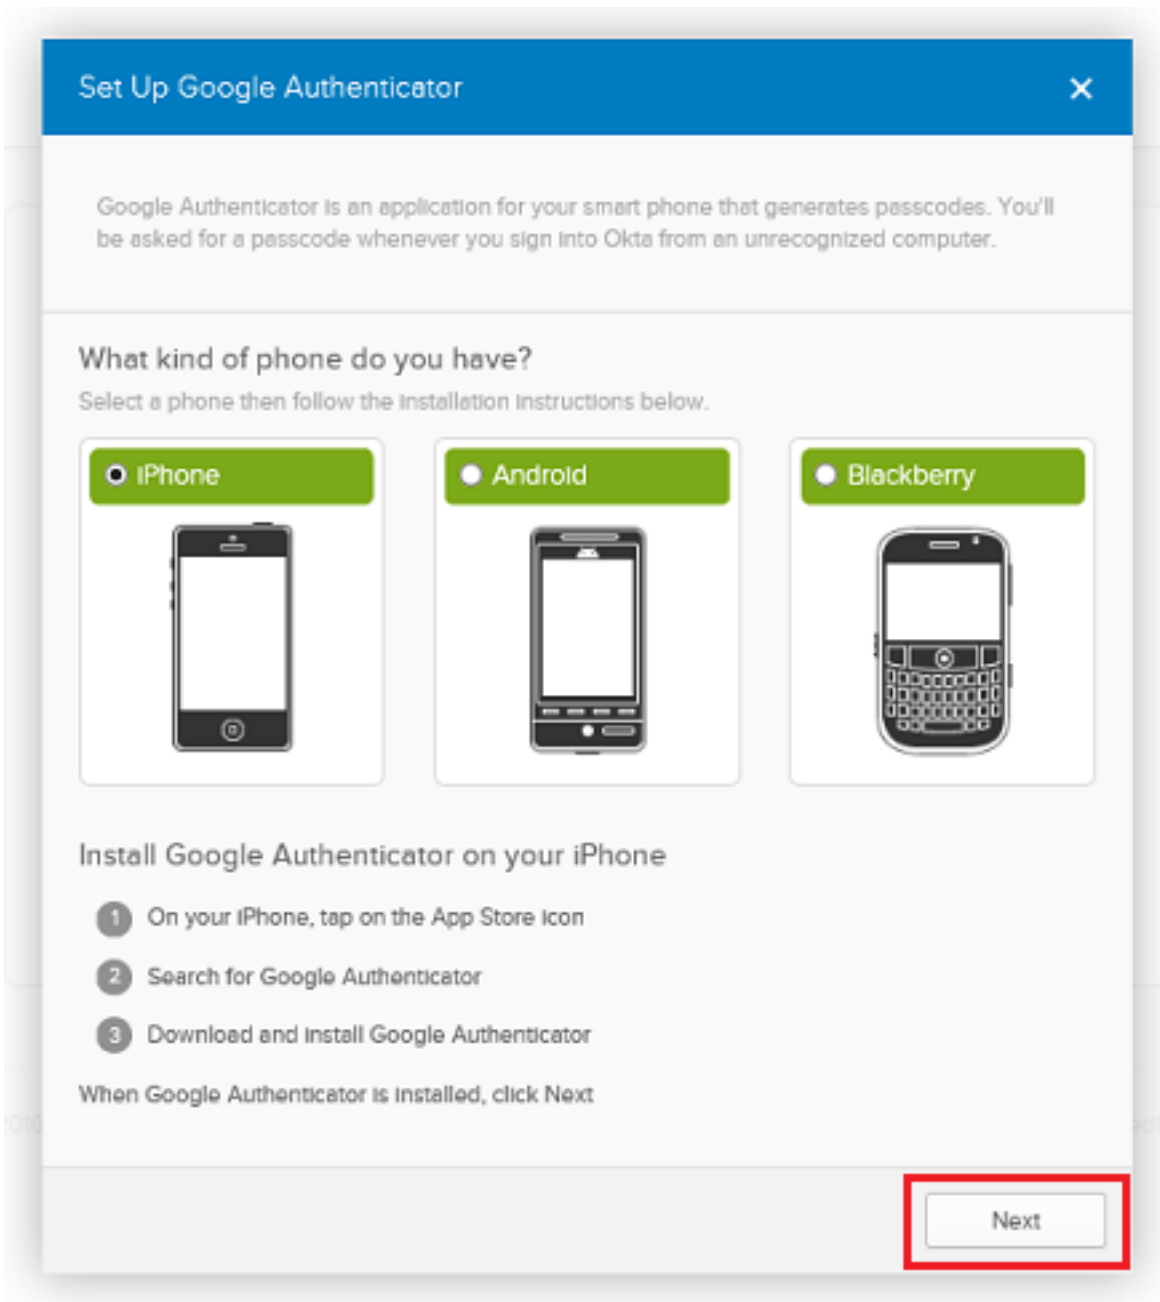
Set Up Google Authenticator

×

Google Authenticator is an application for your smart phone that generates passcodes. You'll be asked for a passcode whenever you sign into Okta from an unrecognized computer.

What kind of phone do you have?

Select a phone then follow the installation instructions below.

iPhone

Android

Blackberry

Install Google Authenticator on your iPhone

1 On your iPhone, tap on the App Store icon

2 Search for Google Authenticator

3 Download and install Google Authenticator

When Google Authenticator is installed, click Next

Next